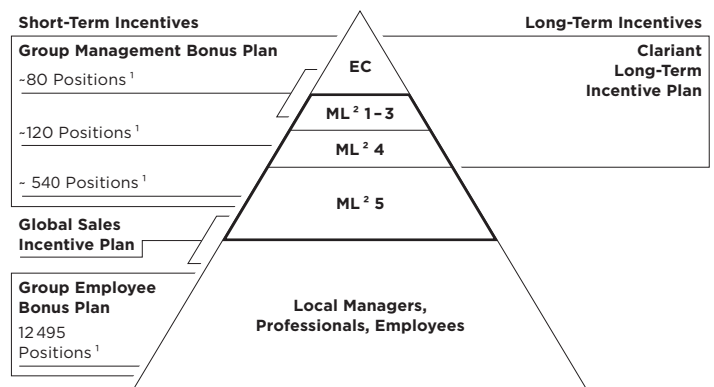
Short-Term Incentives

Group Management Bonus Plan

~80 Positions $^{1}$

~120 Positions $^{1}$

~ 540 Positions $^{1}$

Global Sales Incentive Plan

Group Employee Bonus Plan

12 495 Positions $^{1}$

EC

ML $^{2}$ 1 – 3

ML $^{2}$ 4

ML $^{2}$ 5

Local Managers, Professionals, Employees

Long-Term Incentives

Clariant Long-Term Incentive Plan